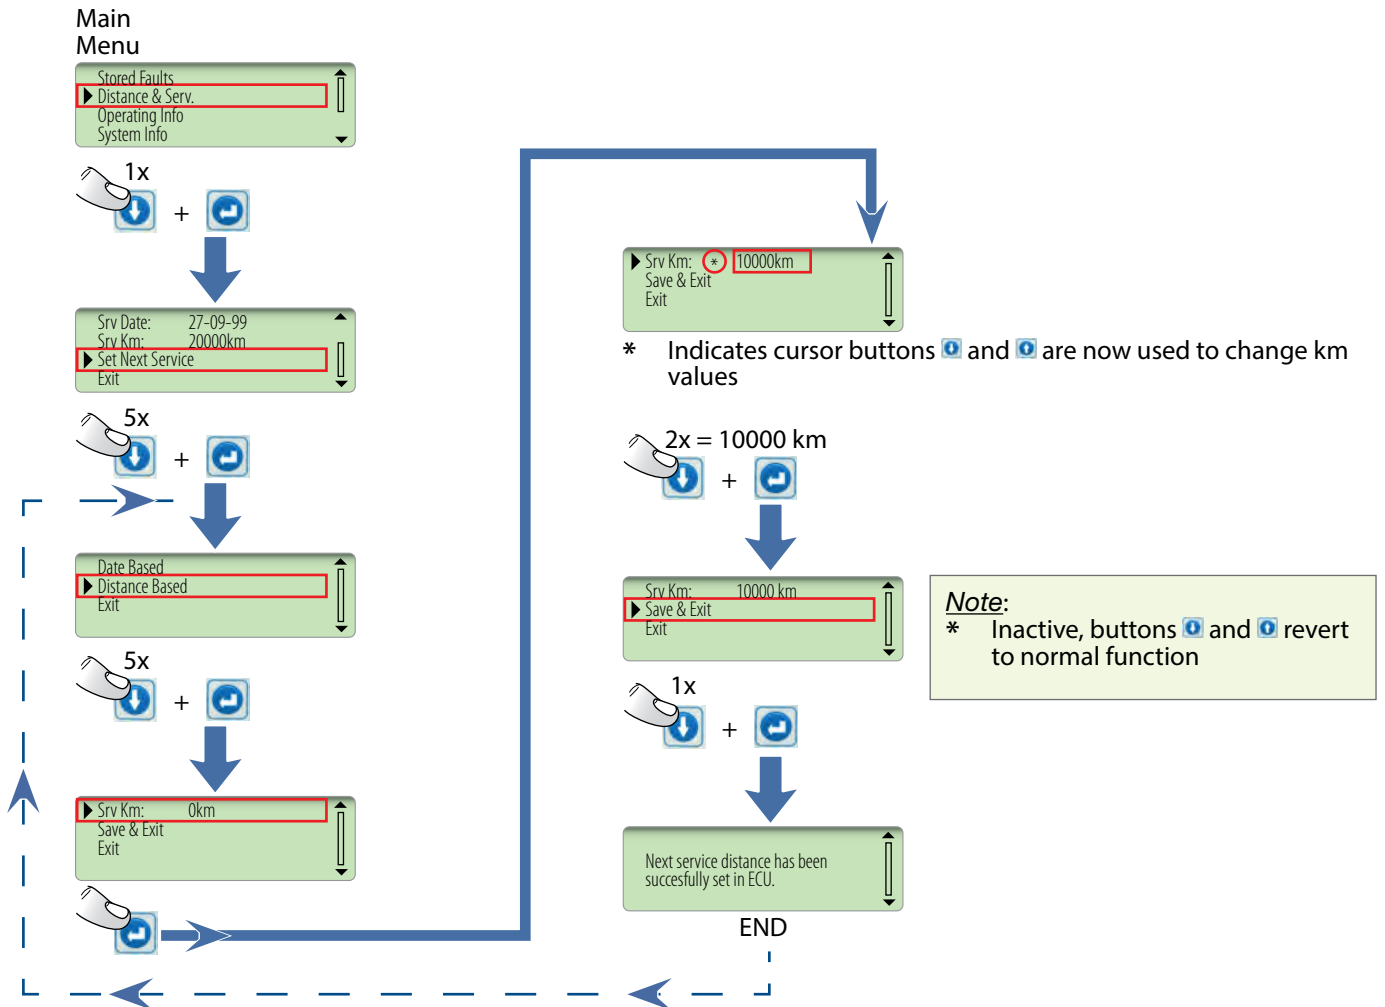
Main Menu

Stored Faults
Distance & Serv.
Operating Info
System Info

1x

+

Srv Date: 27-09-99
Srv Km: 20000km
Set Next Service
Exit

5x

+

Date Based
Distance Based
Exit

5x

+

Srv Km: 0km
Save & Exit
Exit

Srv Km: * 10000km
Save & Exit
Exit

* Indicates cursor buttons and are now used to change km values

2x = 10000 km

+

Srv Km: 10000 km
Save & Exit
Exit

Note:
* Inactive, buttons and revert to normal function

1x

+

Next service distance has been succesfully set in ECU.

END